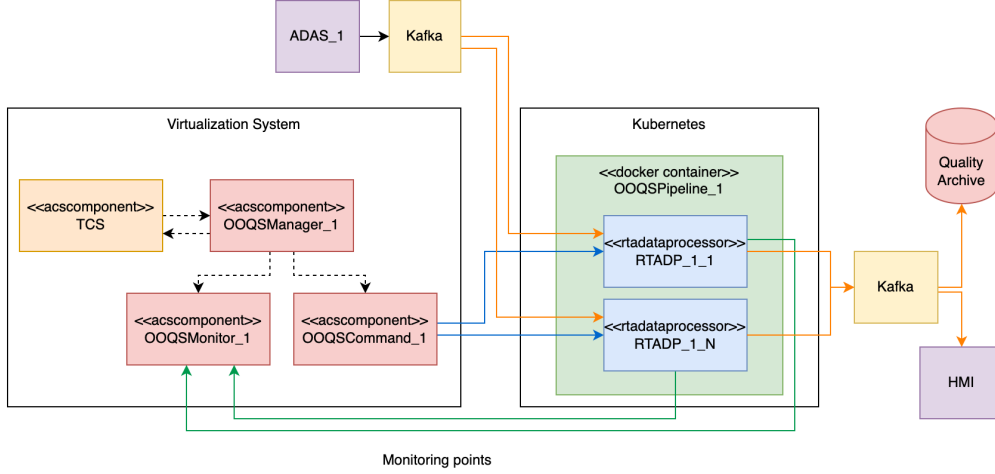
ADAS_1

Kafka

Virtualization System

<<acscomponent>>
TCS

<<acscomponent>>
OOQSManager_1

<<acscomponent>>
OOQSMonitor_1

<<acscomponent>>
OOQSCommand_1

Kubernetes

<<docker container>>
OOQSPipeline_1

<<rtadataprocessor>>
RTADP_1_1

<<rtadataprocessor>>
RTADP_1_N

Quality Archive

Kafka

HMI

Monitoring points